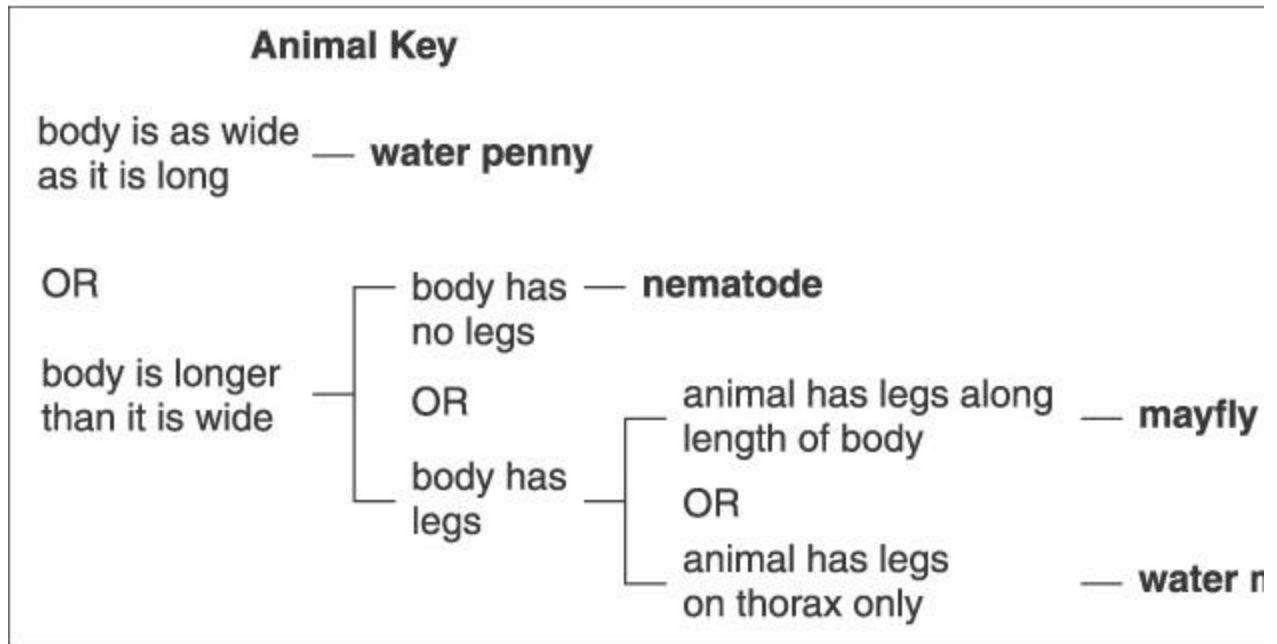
Animal Key

body is as wide as it is long — water penny

OR

body is longer than it is wide

body has no legs — nematode

OR

body has legs

animal has legs along length of body — mayfly

OR

animal has legs on thorax only — water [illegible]